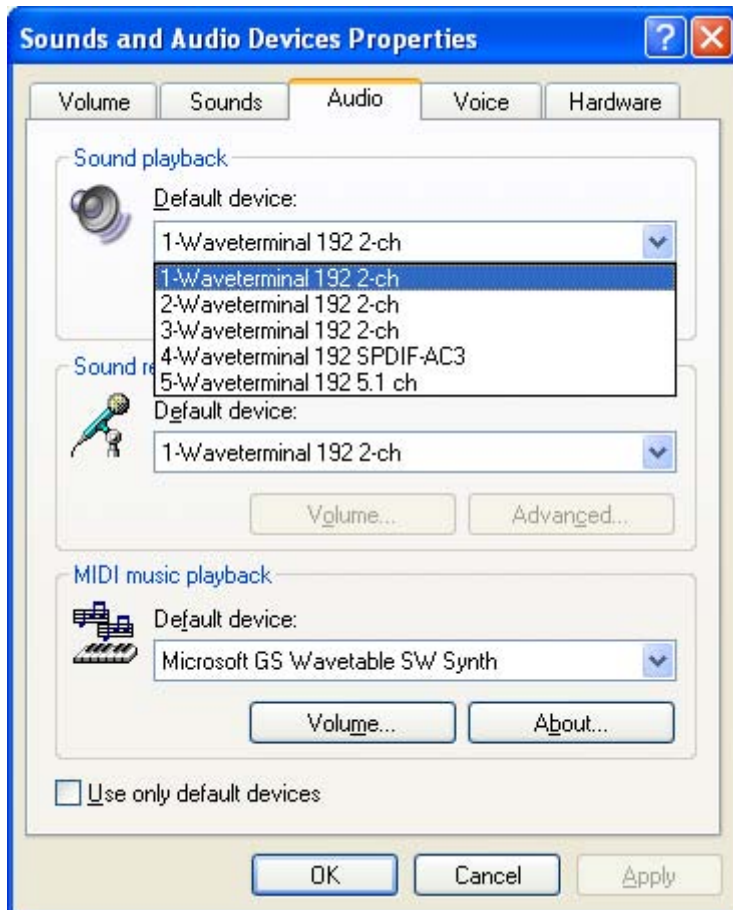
Sounds and Audio Devices Properties

Volume | Sounds | Audio | Voice | Hardware

Sound playback
Default device:
1-Waveterminal 192 2-ch
1-Waveterminal 192 2-ch
2-Waveterminal 192 2-ch
3-Waveterminal 192 2-ch
4-Waveterminal 192 SPDIF-AC3
5-Waveterminal 192 5.1 ch

Sound re
Default device:
1-Waveterminal 192 2-ch
Volume...
Advanced...

MIDI music playback
Default device:
Microsoft GS Wavetable SW Synth
Volume...
About...

Use only default devices

OK
Cancel
Apply